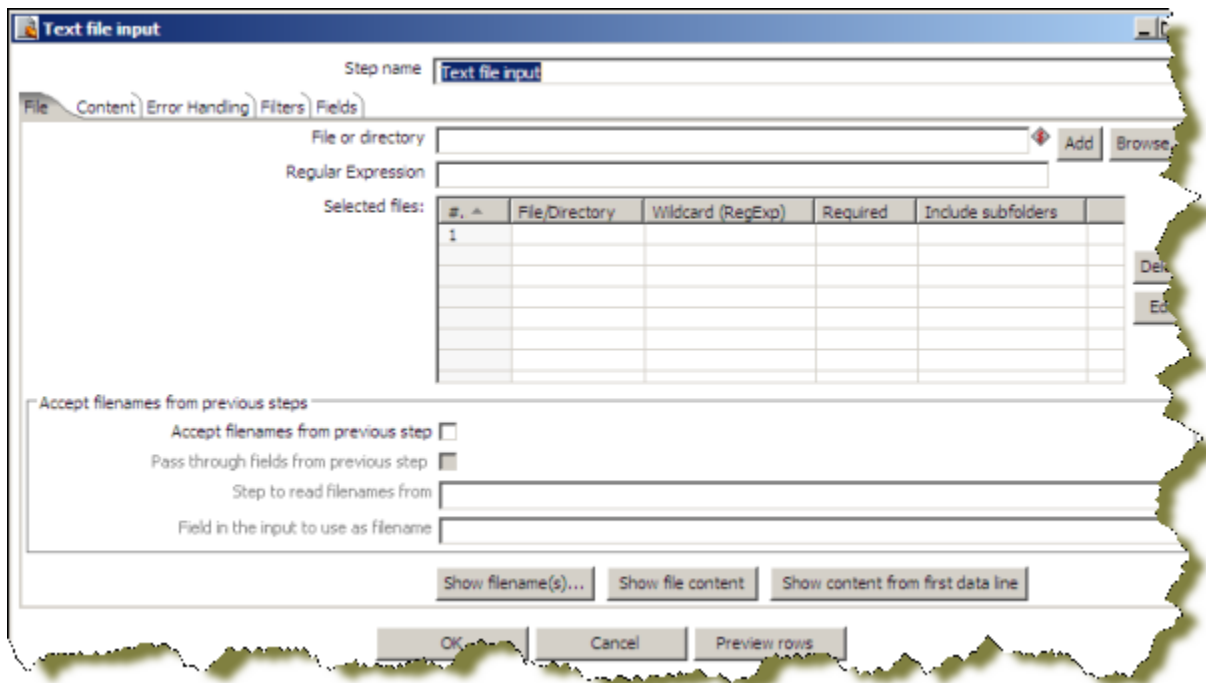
Text file input

Step name Text file input

File Content Error Handling Filters Fields

File or directory Add Browse

Regular Expression

Selected files:

| #. | File/Directory | Wildcard (RegExp) | Required | Include subfolders |
|---|---|---|---|---|
| 1 | | | | |

De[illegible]

Ed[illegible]

Accept filenames from previous steps

Accept filenames from previous step

Pass through fields from previous step

Step to read filenames from

Field in the input to use as filename

Show filename(s)... Show file content Show content from first data line

OK Cancel Preview rows